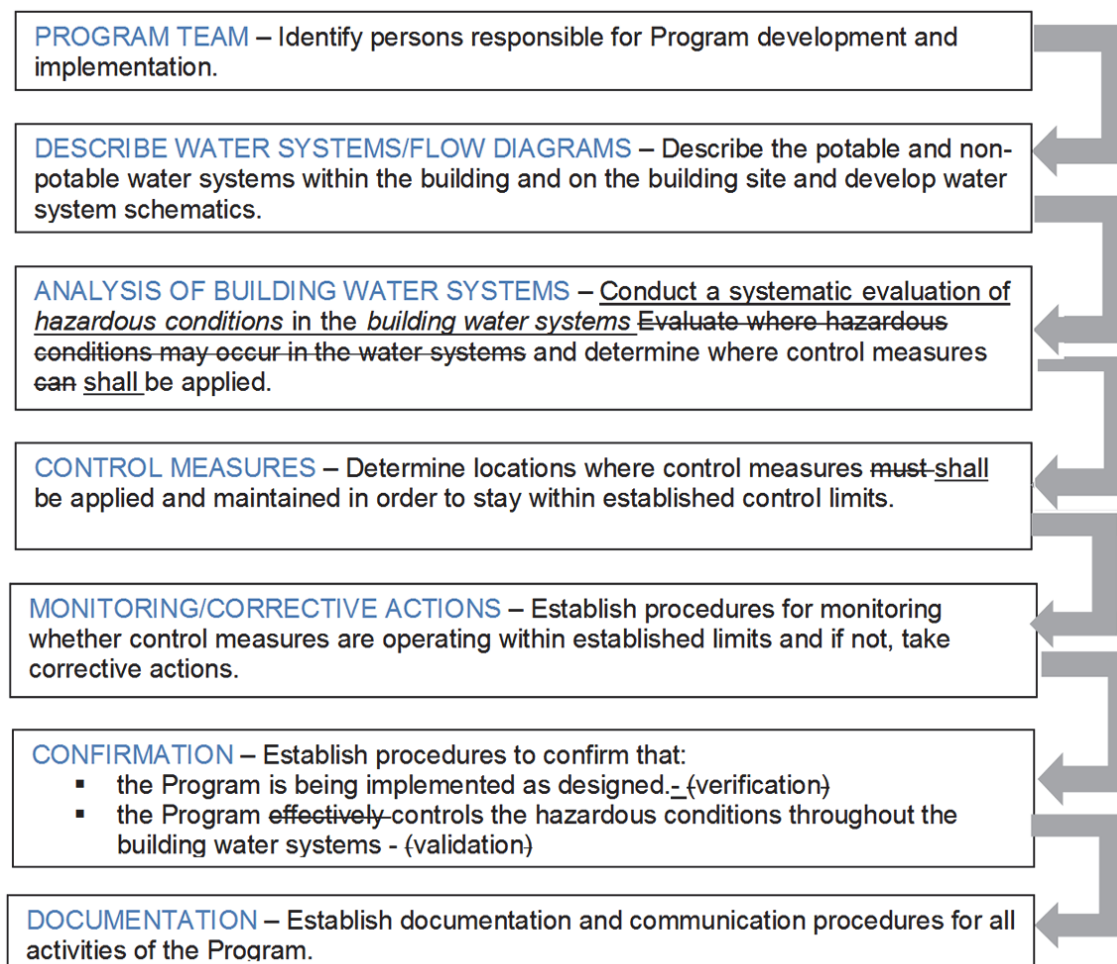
PROGRAM TEAM – Identify persons responsible for Program development and implementation.

DESCRIBE WATER SYSTEMS/FLOW DIAGRAMS – Describe the potable and non-potable water systems within the building and on the building site and develop water system schematics.

ANALYSIS OF BUILDING WATER SYSTEMS – Conduct a systematic evaluation of hazardous conditions in the building water systems Evaluate where hazardous conditions may occur in the water systems and determine where control measures can shall be applied.

CONTROL MEASURES – Determine locations where control measures must shall be applied and maintained in order to stay within established control limits.

MONITORING/CORRECTIVE ACTIONS – Establish procedures for monitoring whether control measures are operating within established limits and if not, take corrective actions.

CONFIRMATION – Establish procedures to confirm that:
▪ the Program is being implemented as designed. - (verification)
▪ the Program effectively controls the hazardous conditions throughout the building water systems - (validation)

DOCUMENTATION – Establish documentation and communication procedures for all activities of the Program.